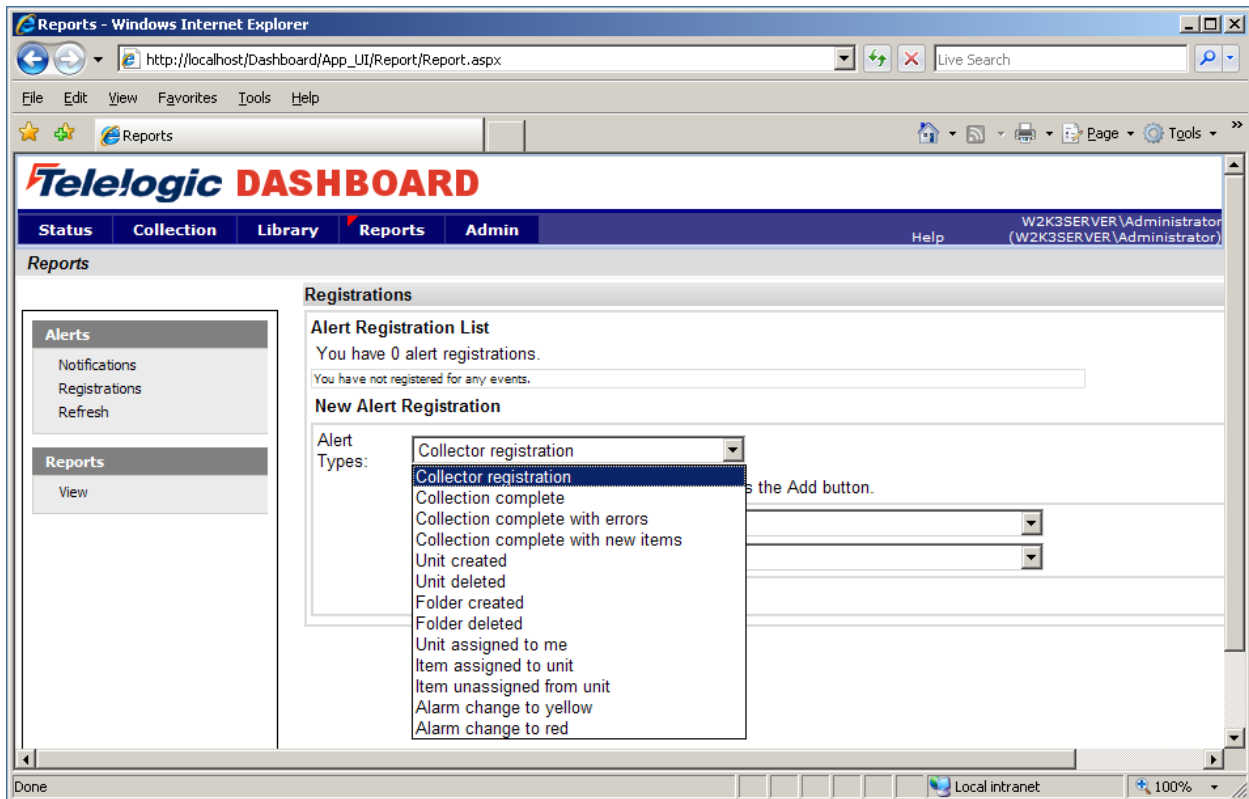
Reports - Windows Internet Explorer

http://localhost/Dashboard/App_UI/Report/Report.aspx

Live Search

File Edit View Favorites Tools Help

Reports

Page Tools

Telelogic DASHBOARD

Status Collection Library Reports Admin

Help

W2K3SERVER\Administrator (W2K3SERVER\Administrator)

Reports

Alerts
Notifications
Registrations
Refresh

Reports
View

Registrations

Alert Registration List
You have 0 alert registrations.
You have not registered for any events.

New Alert Registration

Alert Types: Collector registration

Collector registration
Collection complete
Collection complete with errors
Collection complete with new items
Unit created
Unit deleted
Folder created
Folder deleted
Unit assigned to me
Item assigned to unit
Item unassigned from unit
Alarm change to yellow
Alarm change to red

s the Add button.

Done

Local intranet

100%